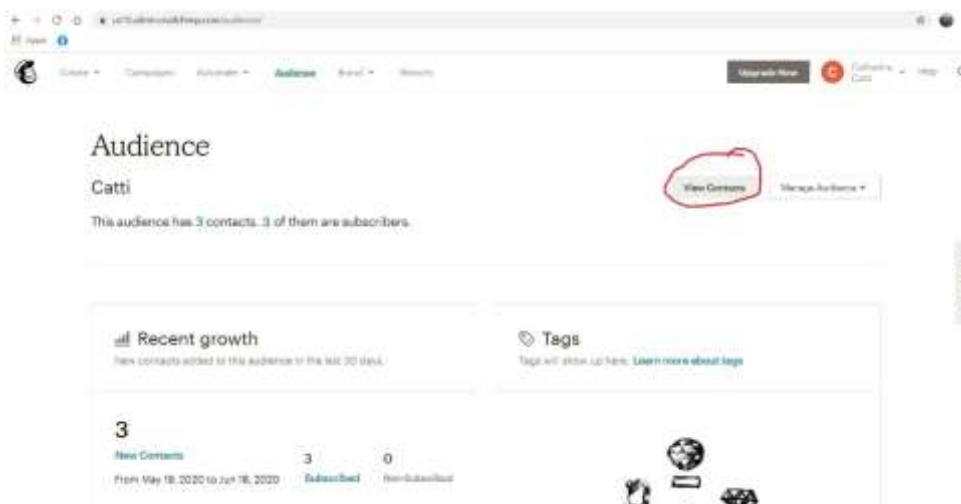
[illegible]
Apps

Create	Campaigns	Automate	Audience	Brand	Website

Upgrade Now	C	Catherine Catti	Help

Audience

Catti

View Contacts	Manage Audience

This audience has 3 contacts. 3 of them are subscribers.

Recent growth

New contacts added to this audience in the last 30 days.

Tags

Tags will show up here. Learn more about tags

3

New Contacts

From May 18, 2020 to Jun 18, 2020

3

Subscribed

0

Non-Subscribed